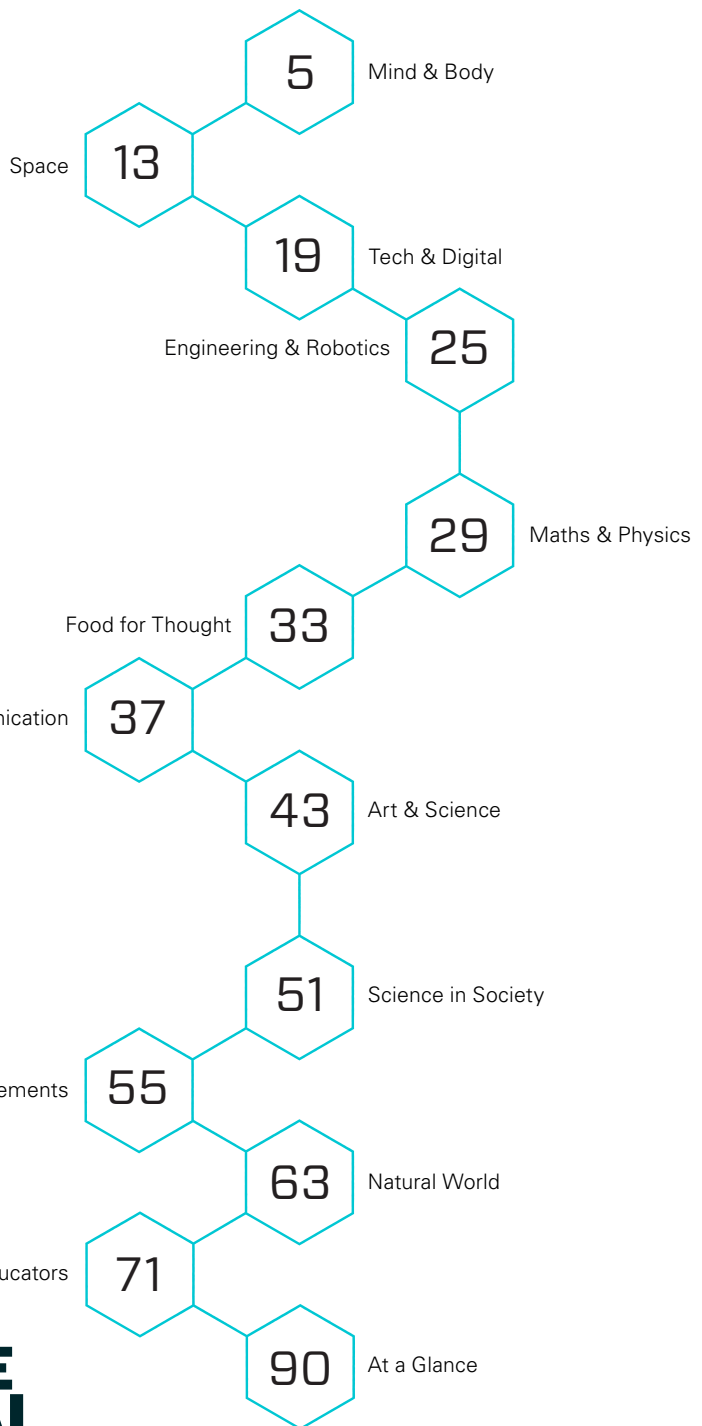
5 Mind & Body

Space 13

19 Tech & Digital

Engineering & Robotics 25

29 Maths & Physics

Food for Thought 33

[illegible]nication 37

43 Art & Science

51 Science in Society

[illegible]ements 55

63 Natural World

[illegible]ucators 71

90 At a Glance